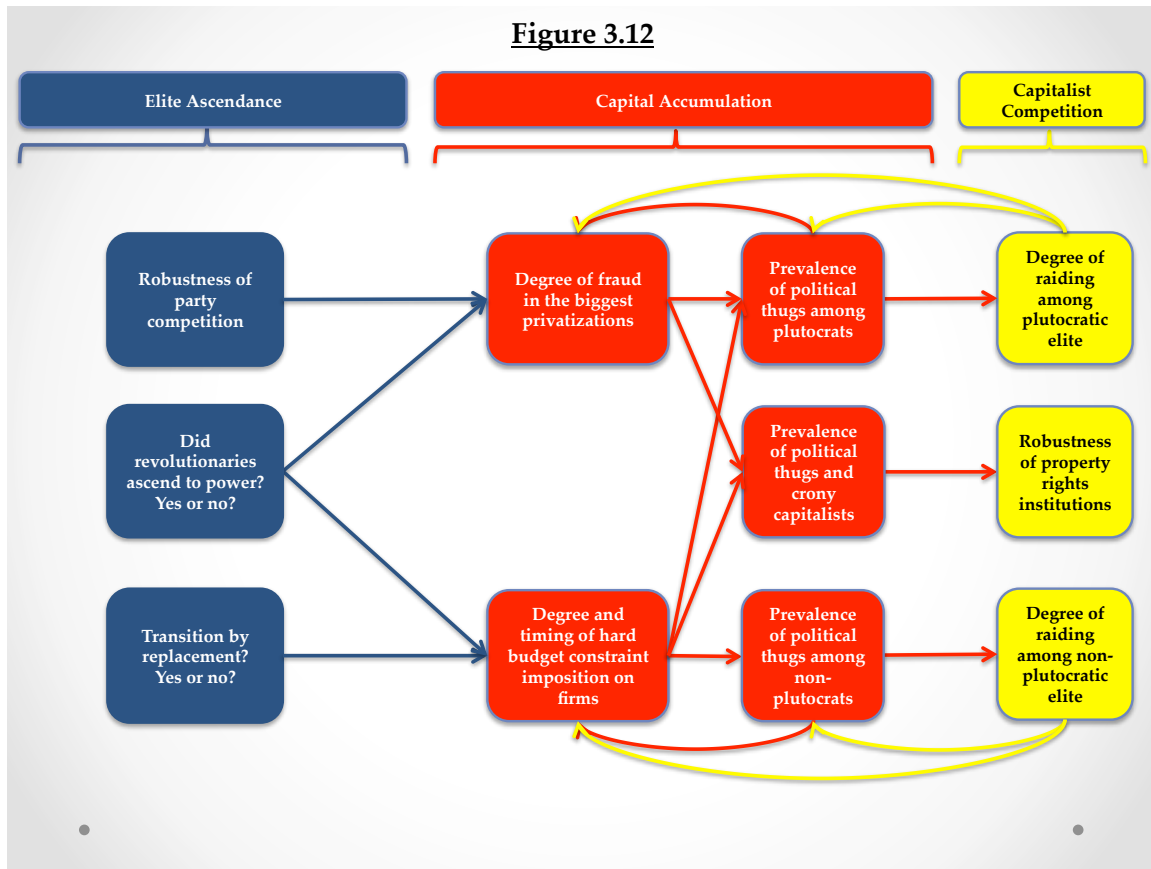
Figure 3.12

Elite Ascendance

Capital Accumulation

Capitalist Competition

Robustness of party competition

Did revolutionaries ascend to power? Yes or no?

Transition by replacement? Yes or no?

Degree of fraud in the biggest privatizations

Degree and timing of hard budget constraint imposition on firms

Prevalence of political thugs among plutocrats

Prevalence of political thugs and crony capitalists

Prevalence of political thugs among non-plutocrats

Degree of raiding among plutocratic elite

Robustness of property rights institutions

Degree of raiding among non-plutocratic elite